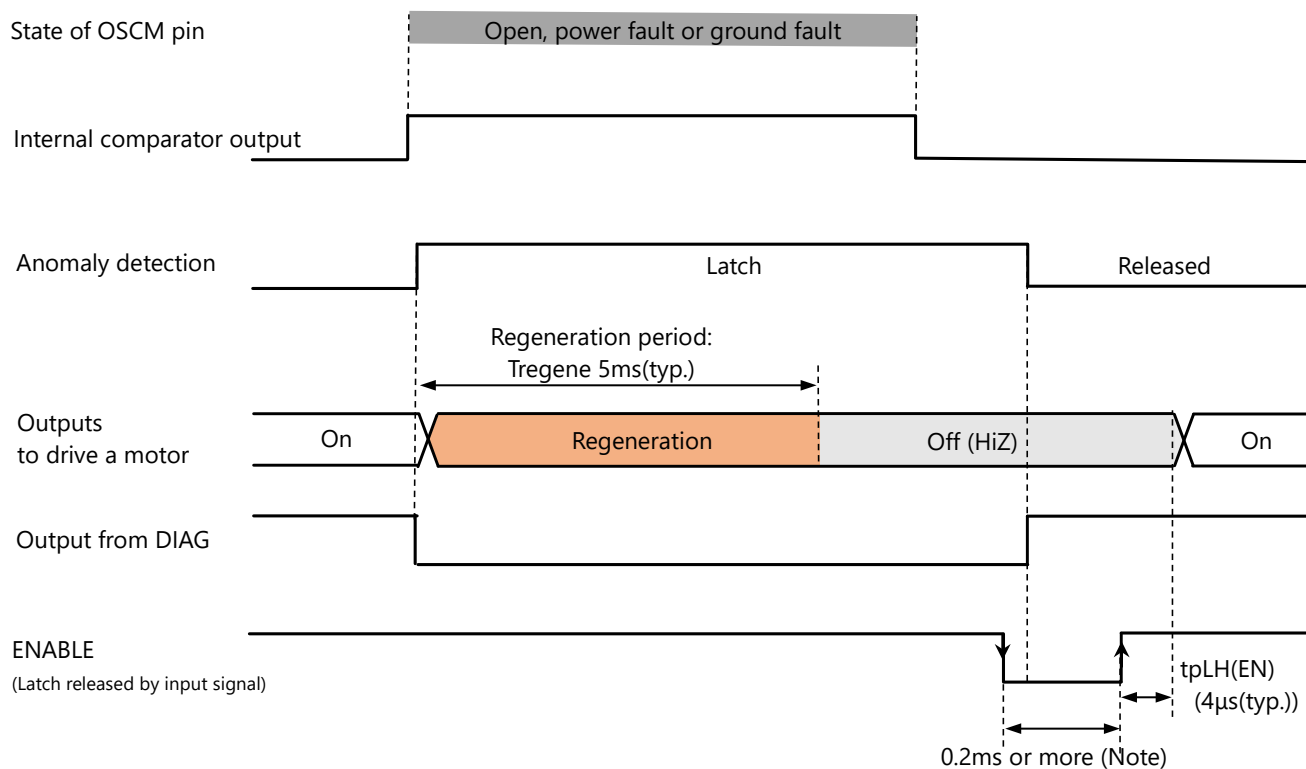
State of OSCM pin

Open, power fault or ground fault

Internal comparator output

Anomaly detection

Latch

Released

Regeneration period:
Tregene 5ms(typ.)

Outputs
to drive a motor

On

Regeneration

Off (HiZ)

On

Output from DIAG

ENABLE
(Latch released by input signal)

tpLH(EN)
(4μs(typ.))

0.2ms or more (Note)